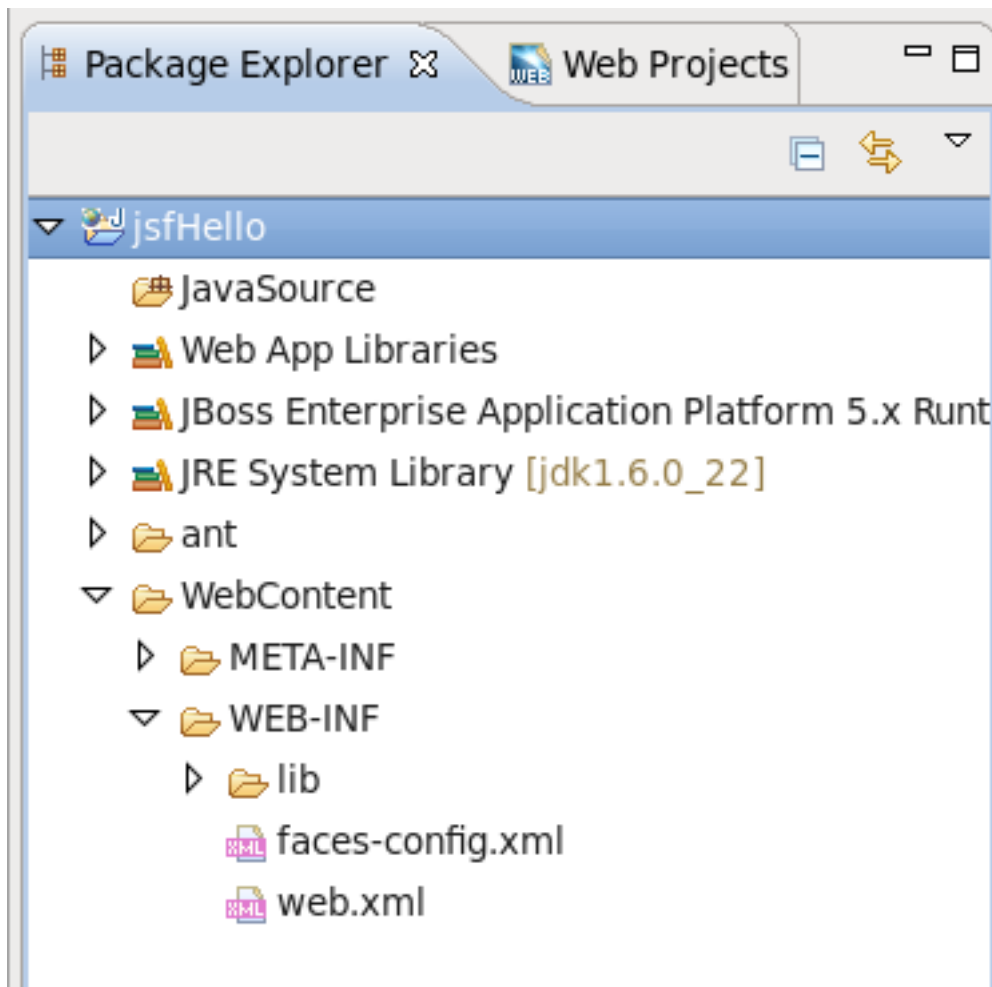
Package Explorer
Web Projects

jsfHello
JavaSource
Web App Libraries
JBoss Enterprise Application Platform 5.x Runt
JRE System Library [jdk1.6.0_22]
ant
WebContent
META-INF
WEB-INF
lib
faces-config.xml
web.xml